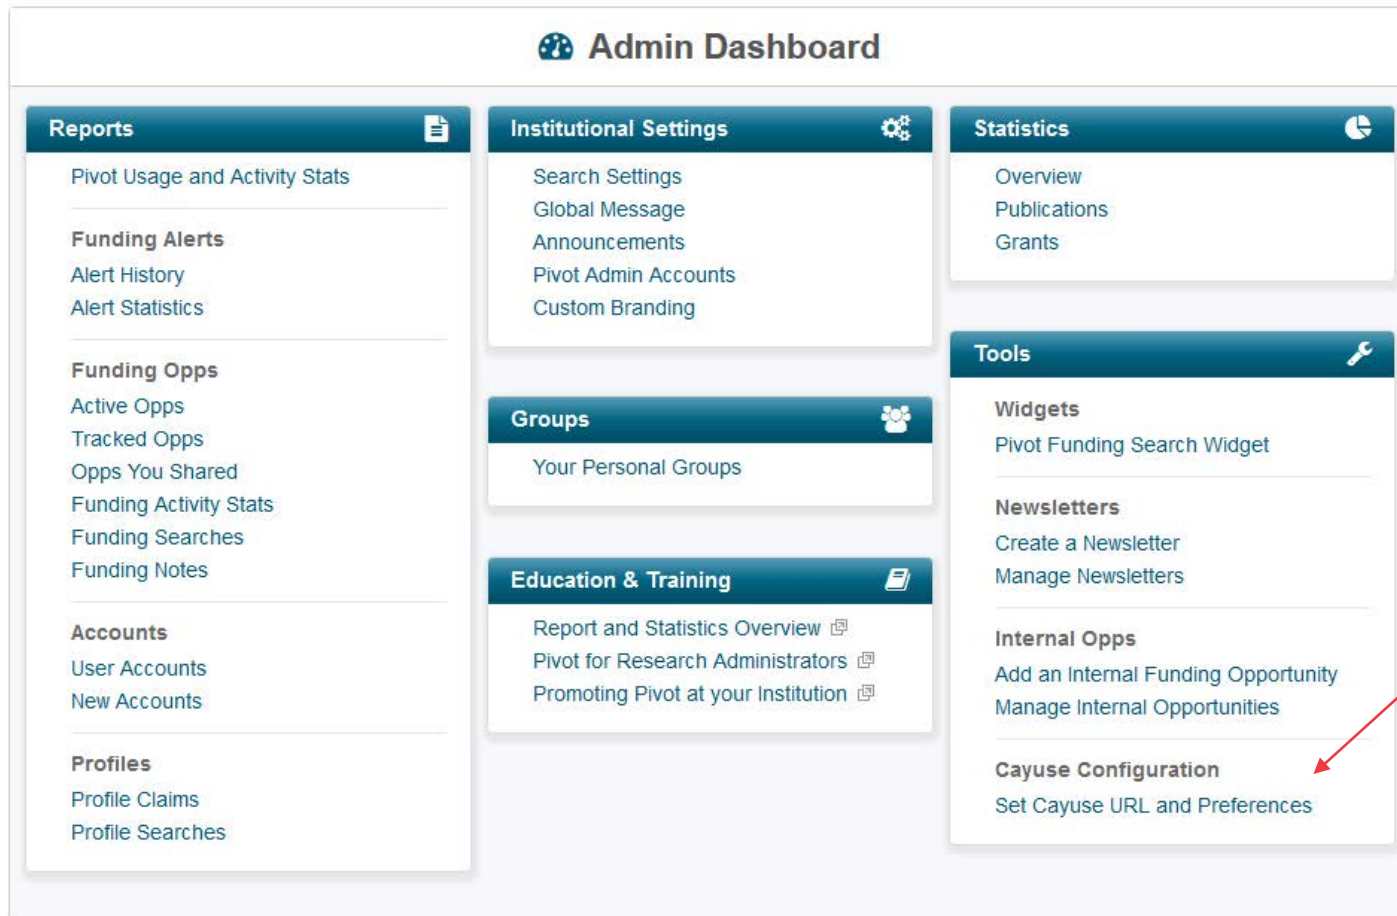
Admin Dashboard

Reports

Pivot Usage and Activity Stats

Funding Alerts
Alert History
Alert Statistics

Funding Opps
Active Opps
Tracked Opps
Opps You Shared
Funding Activity Stats
Funding Searches
Funding Notes

Accounts
User Accounts
New Accounts

Profiles
Profile Claims
Profile Searches

Institutional Settings

Search Settings
Global Message
Announcements
Pivot Admin Accounts
Custom Branding

Groups

Your Personal Groups

Education & Training

Report and Statistics Overview
Pivot for Research Administrators
Promoting Pivot at your Institution

Statistics

Overview
Publications
Grants

Tools

Widgets
Pivot Funding Search Widget

Newsletters
Create a Newsletter
Manage Newsletters

Internal Opps
Add an Internal Funding Opportunity
Manage Internal Opportunities

Cayuse Configuration
Set Cayuse URL and Preferences